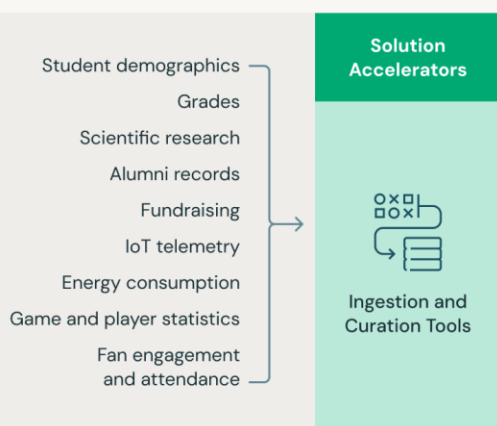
Student demographics
Grades
Scientific research
Alumni records
Fundraising
IoT telemetry
Energy consumption
Game and player statistics
Fan engagement and attendance

Solution Accelerators

Ingestion and Curation Tools